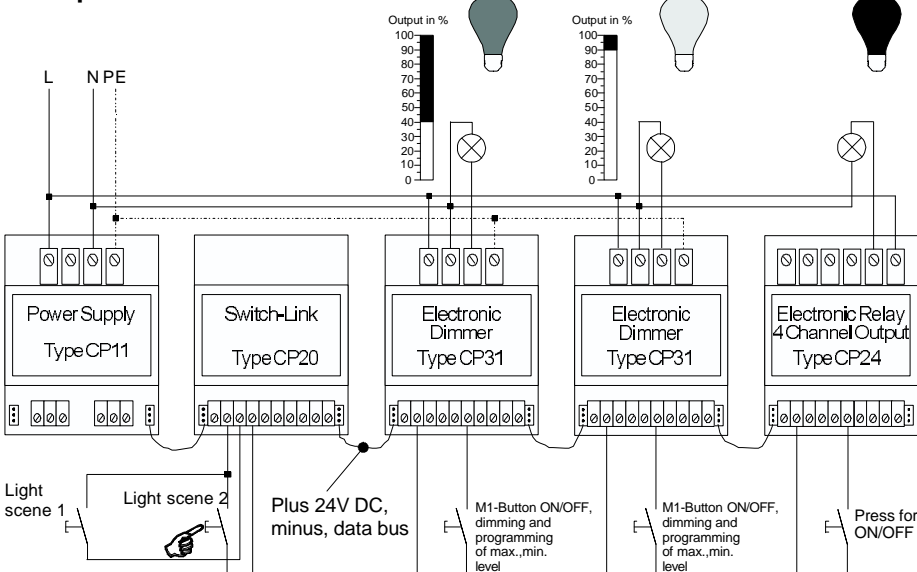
Output in %
100
90
80
70
60
50
40
30
20
10
0

Output in %
100
90
80
70
60
50
40
30
20
10
0

L

N PE

Power Supply
Type CP11

Switch-Link
Type CP20

Electronic Dimmer
Type CP31

Electronic Dimmer
Type CP31

Electronic Relay 4 Channel Output
Type CP24

Light scene 1

Light scene 2

Plus 24V DC, minus, data bus

M1-Button ON/OFF, dimming and programming of max.,min. level

M1-Button ON/OFF, dimming and programming of max.,min. level

Press for ON/OFF